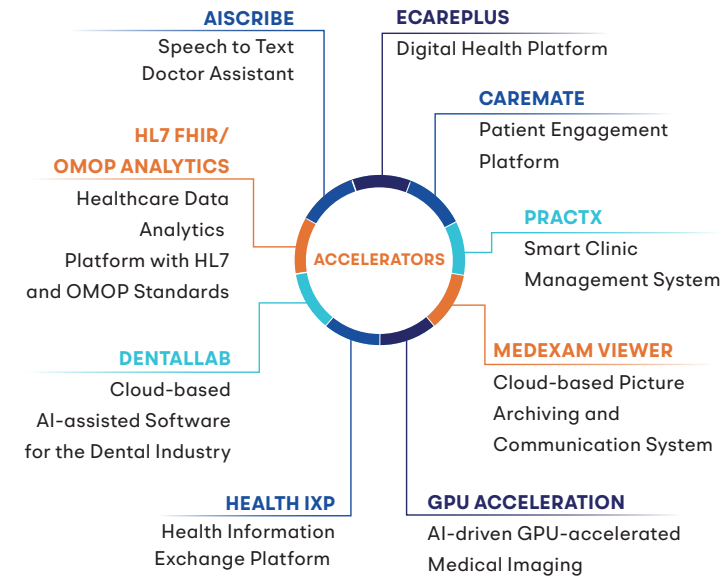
AISCRIBE
Speech to Text
Doctor Assistant

ECAREPLUS
Digital Health Platform

CAREMATE
Patient Engagement Platform

HL7 FHIR/ OMOP ANALYTICS
Healthcare Data Analytics Platform with HL7 and OMOP Standards

ACCELERATORS

PRACTX
Smart Clinic Management System

DENTALLAB
Cloud-based AI-assisted Software for the Dental Industry

MEDEXAM VIEWER
Cloud-based Picture Archiving and Communication System

HEALTH IXP
Health Information Exchange Platform

GPU ACCELERATION
AI-driven GPU-accelerated Medical Imaging